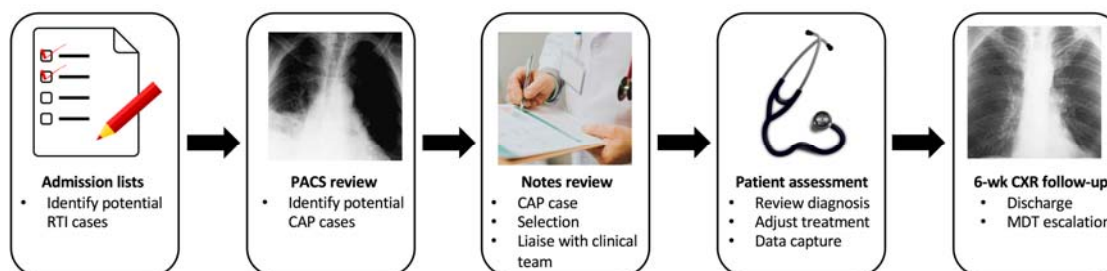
Admission lists
• Identify potential RTI cases

PACS review
• Identify potential CAP cases

Notes review
• CAP case
• Selection
• Liaise with clinical team

Patient assessment
• Review diagnosis
• Adjust treatment
• Data capture

6-wk CXR follow-up
• Discharge
• MDT escalation